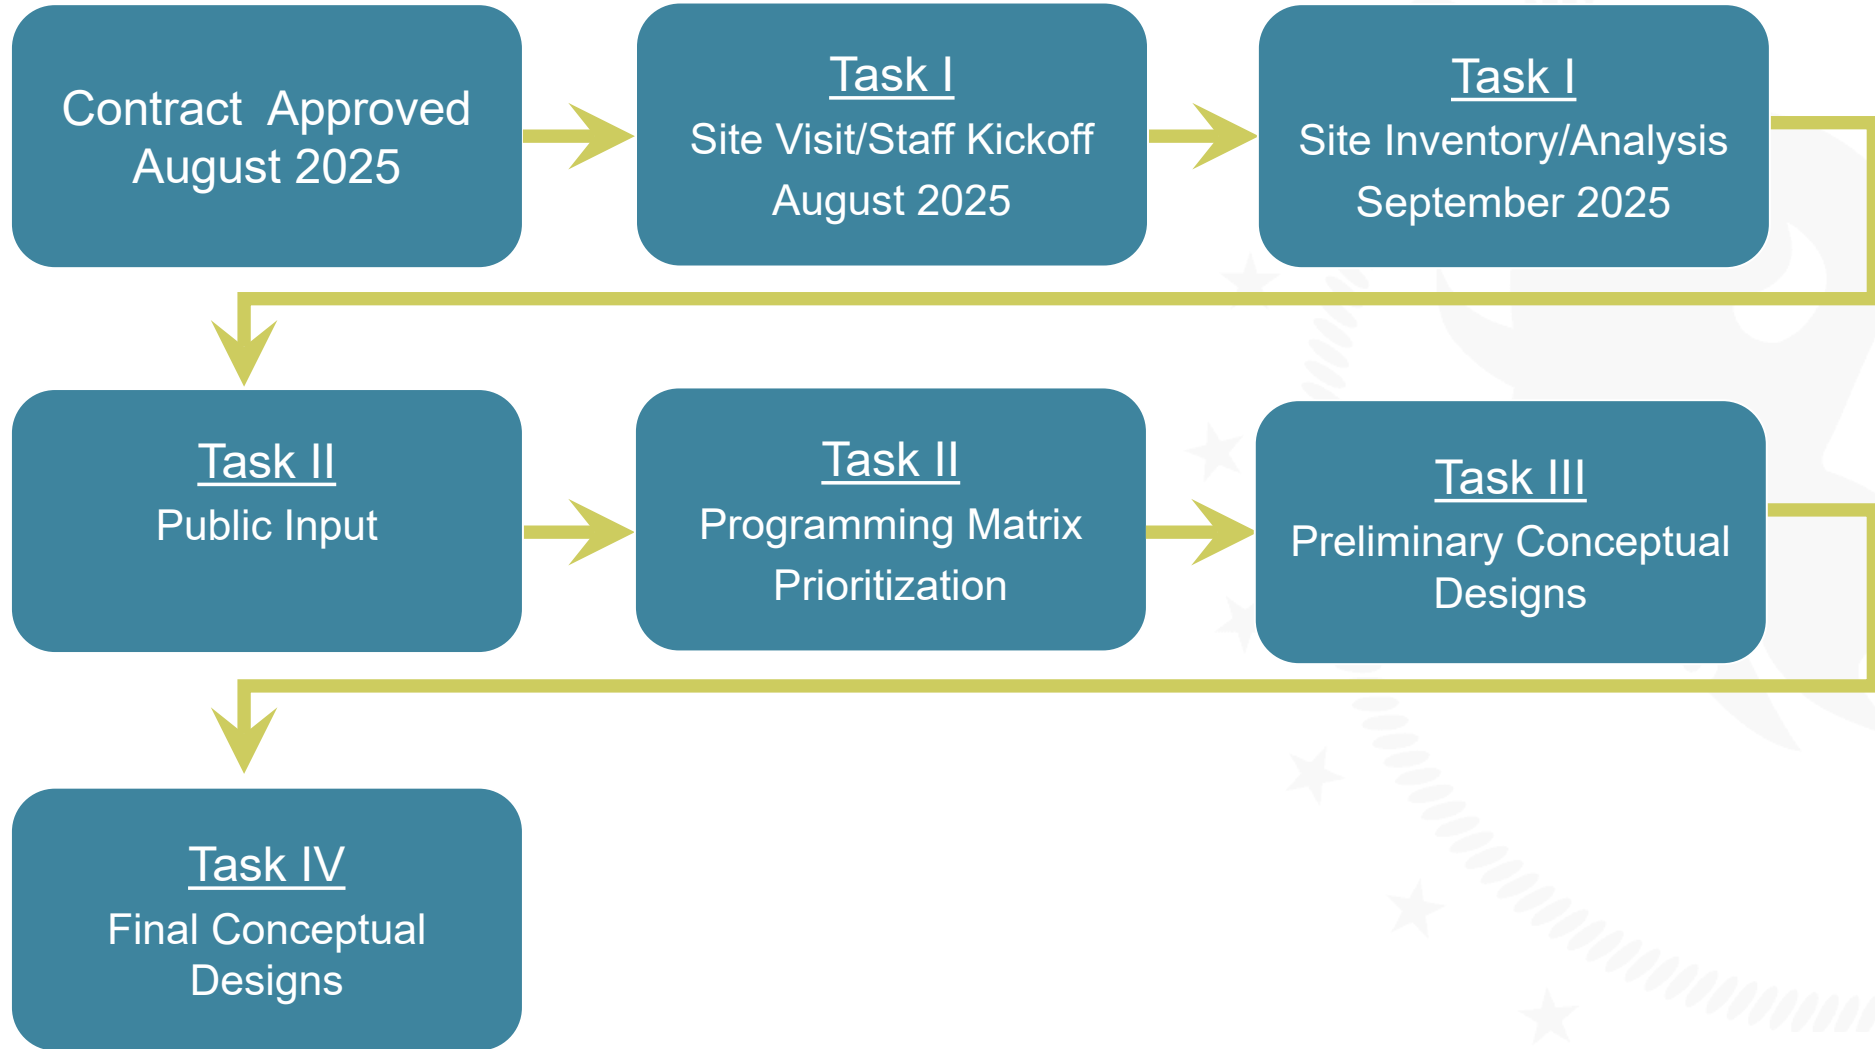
Contract Approved
August 2025

Task I
Site Visit/Staff Kickoff
August 2025

Task I
Site Inventory/Analysis
September 2025

Task II
Public Input

Task II
Programming Matrix
Prioritization

Task III
Preliminary Conceptual Designs

Task IV
Final Conceptual Designs